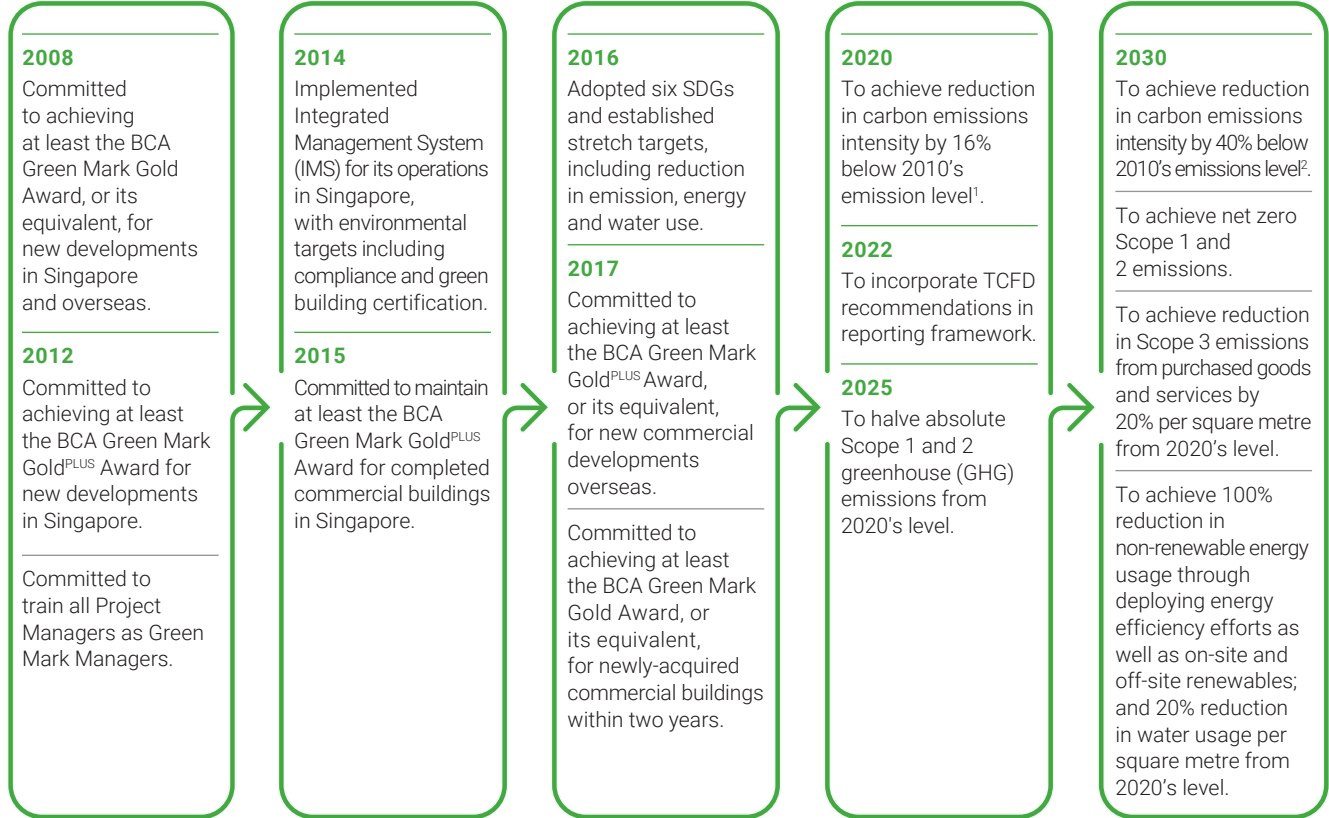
2008
Committed to achieving at least the BCA Green Mark Gold Award, or its equivalent, for new developments in Singapore and overseas.

2012
Committed to achieving at least the BCA Green Mark Gold$^{PLUS}$ Award for new developments in Singapore.

Committed to train all Project Managers as Green Mark Managers.

2014
Implemented Integrated Management System (IMS) for its operations in Singapore, with environmental targets including compliance and green building certification.

2015
Committed to maintain at least the BCA Green Mark Gold$^{PLUS}$ Award for completed commercial buildings in Singapore.

2016
Adopted six SDGs and established stretch targets, including reduction in emission, energy and water use.

2017
Committed to achieving at least the BCA Green Mark Gold$^{PLUS}$ Award, or its equivalent, for new commercial developments overseas.

Committed to achieving at least the BCA Green Mark Gold Award, or its equivalent, for newly-acquired commercial buildings within two years.

2020
To achieve reduction in carbon emissions intensity by 16% below 2010's emission level$^{1}$.

2022
To incorporate TCFD recommendations in reporting framework.

2025
To halve absolute Scope 1 and 2 greenhouse (GHG) emissions from 2020's level.

2030
To achieve reduction in carbon emissions intensity by 40% below 2010's emissions level$^{2}$.

To achieve net zero Scope 1 and 2 emissions.

To achieve reduction in Scope 3 emissions from purchased goods and services by 20% per square metre from 2020's level.

To achieve 100% reduction in non-renewable energy usage through deploying energy efficiency efforts as well as on-site and off-site renewables; and 20% reduction in water usage per square metre from 2020's level.